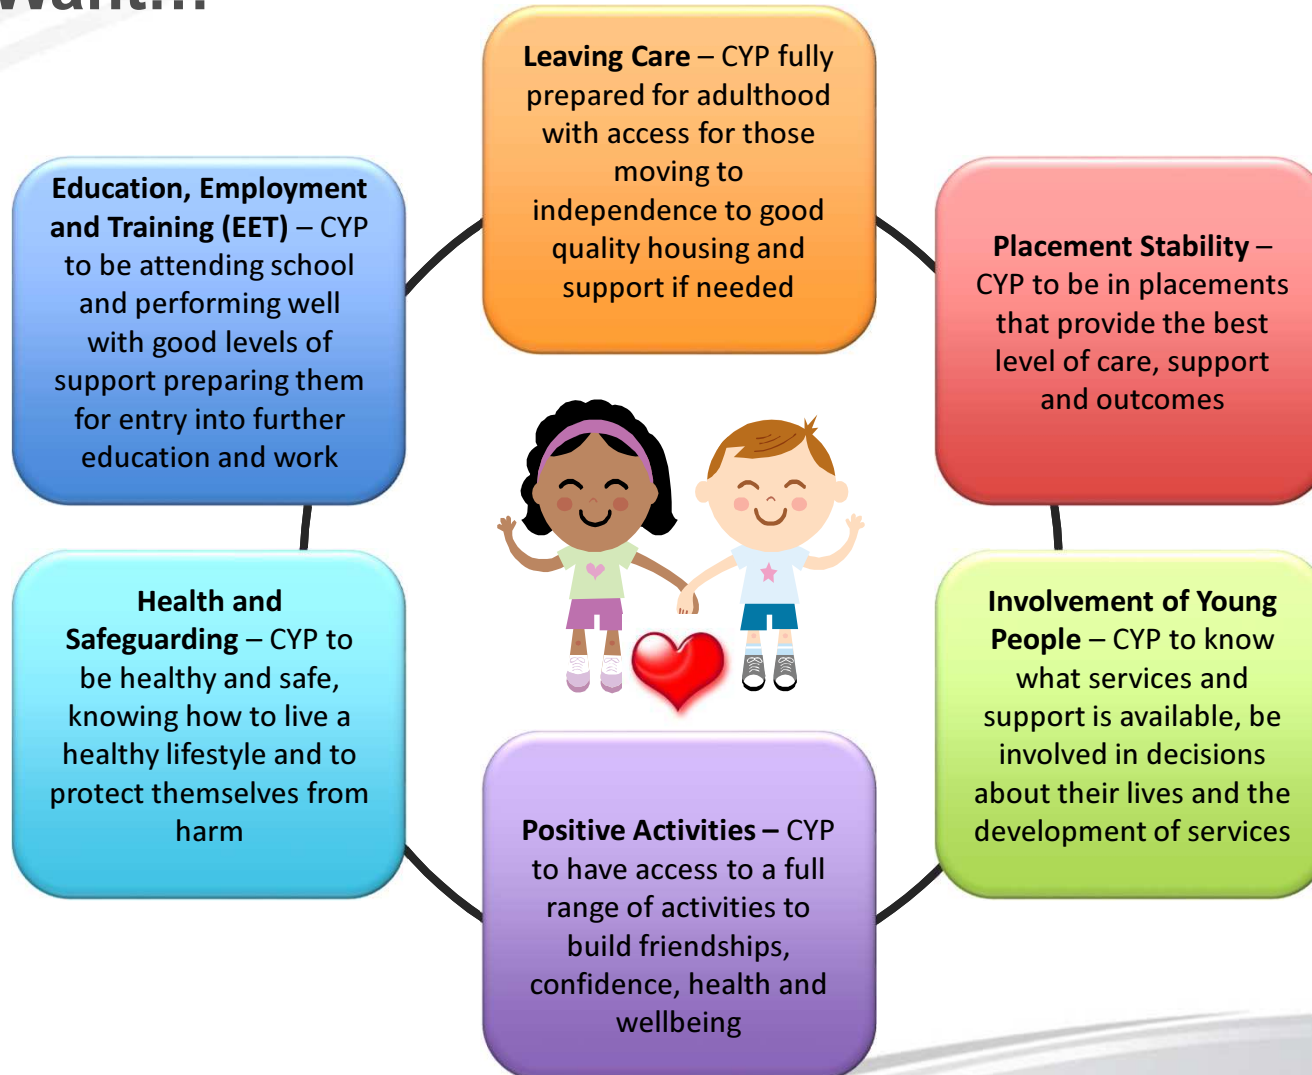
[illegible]

Leaving Care – CYP fully prepared for adulthood with access for those moving to independence to good quality housing and support if needed

Education, Employment and Training (EET) – CYP to be attending school and performing well with good levels of support preparing them for entry into further education and work

Placement Stability – CYP to be in placements that provide the best level of care, support and outcomes

Health and Safeguarding – CYP to be healthy and safe, knowing how to live a healthy lifestyle and to protect themselves from harm

Involvement of Young People – CYP to know what services and support is available, be involved in decisions about their lives and the development of services

Positive Activities – CYP to have access to a full range of activities to build friendships, confidence, health and wellbeing